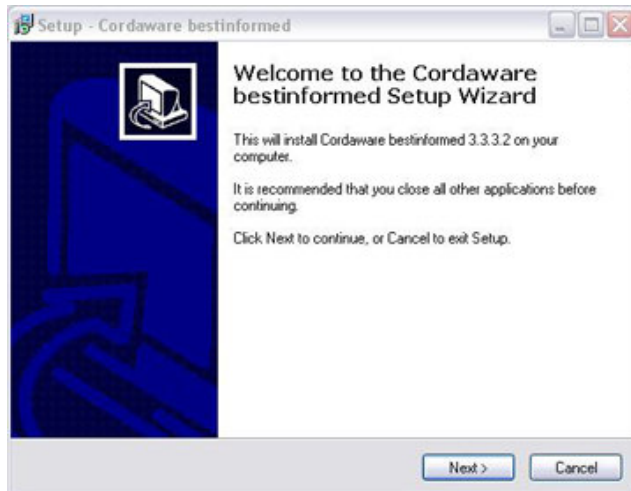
Setup - Cordaware bestinformed

Welcome to the Cordaware bestinformed Setup Wizard

This will install Cordaware bestinformed 3.3.3.2 on your computer.

It is recommended that you close all other applications before continuing.

Click Next to continue, or Cancel to exit Setup.

Next >
Cancel